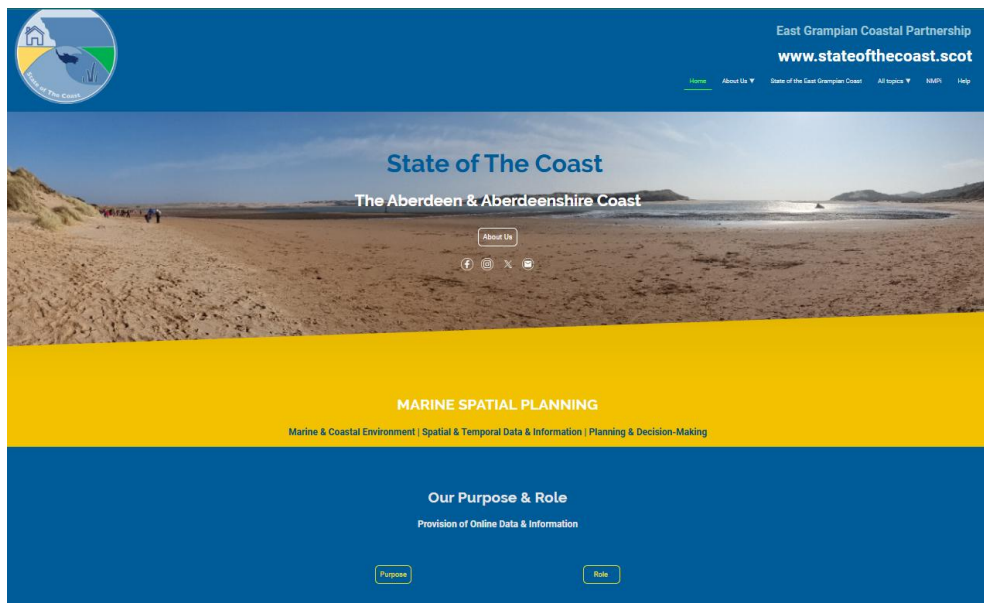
State of The Coast

East Grampian Coastal Partnership

www.stateofthecoast.scot

Home About Us ▼ State of the East Grampian Coast All topics ▼ NMPi Help

State of The Coast

The Aberdeen & Aberdeenshire Coast

About Us

MARINE SPATIAL PLANNING

Marine & Coastal Environment | Spatial & Temporal Data & Information | Planning & Decision-Making

Our Purpose & Role

Provision of Online Data & Information

Purpose

Role